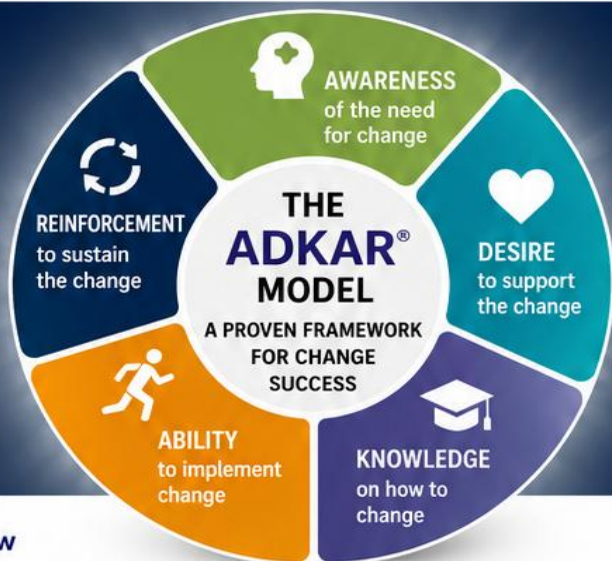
AWARENESS
of the need for change

DESIRE
to support the change

KNOWLEDGE
on how to change

ABILITY
to implement change

REINFORCEMENT
to sustain the change

THE
ADKAR®
MODEL
A PROVEN FRAMEWORK FOR CHANGE SUCCESS

W